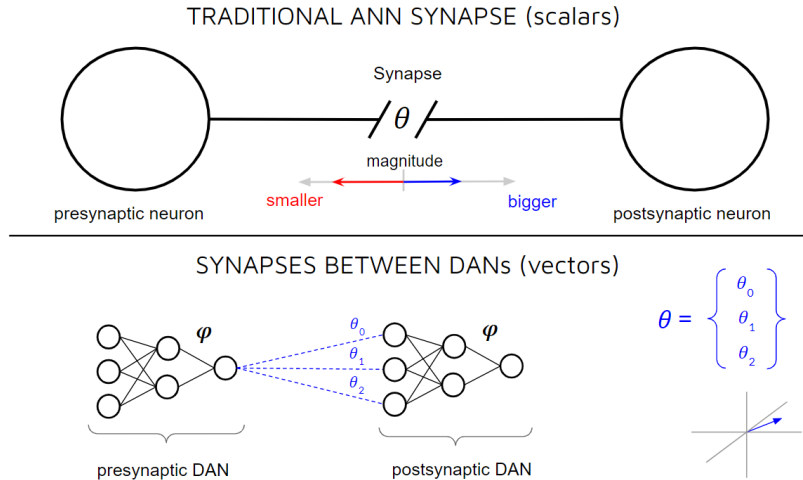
TRADITIONAL ANN SYNAPSE (scalars)

Synapse

$\theta$

magnitude

smaller

bigger

presynaptic neuron

postsynaptic neuron

SYNAPSES BETWEEN DANs (vectors)

$\varphi$

$\theta_0$

$\theta_1$

$\theta_2$

$\varphi$

$\theta = \left\{ \begin{matrix} \theta_0 \\ \theta_1 \\ \theta_2 \end{matrix} \right\}$

presynaptic DAN

postsynaptic DAN